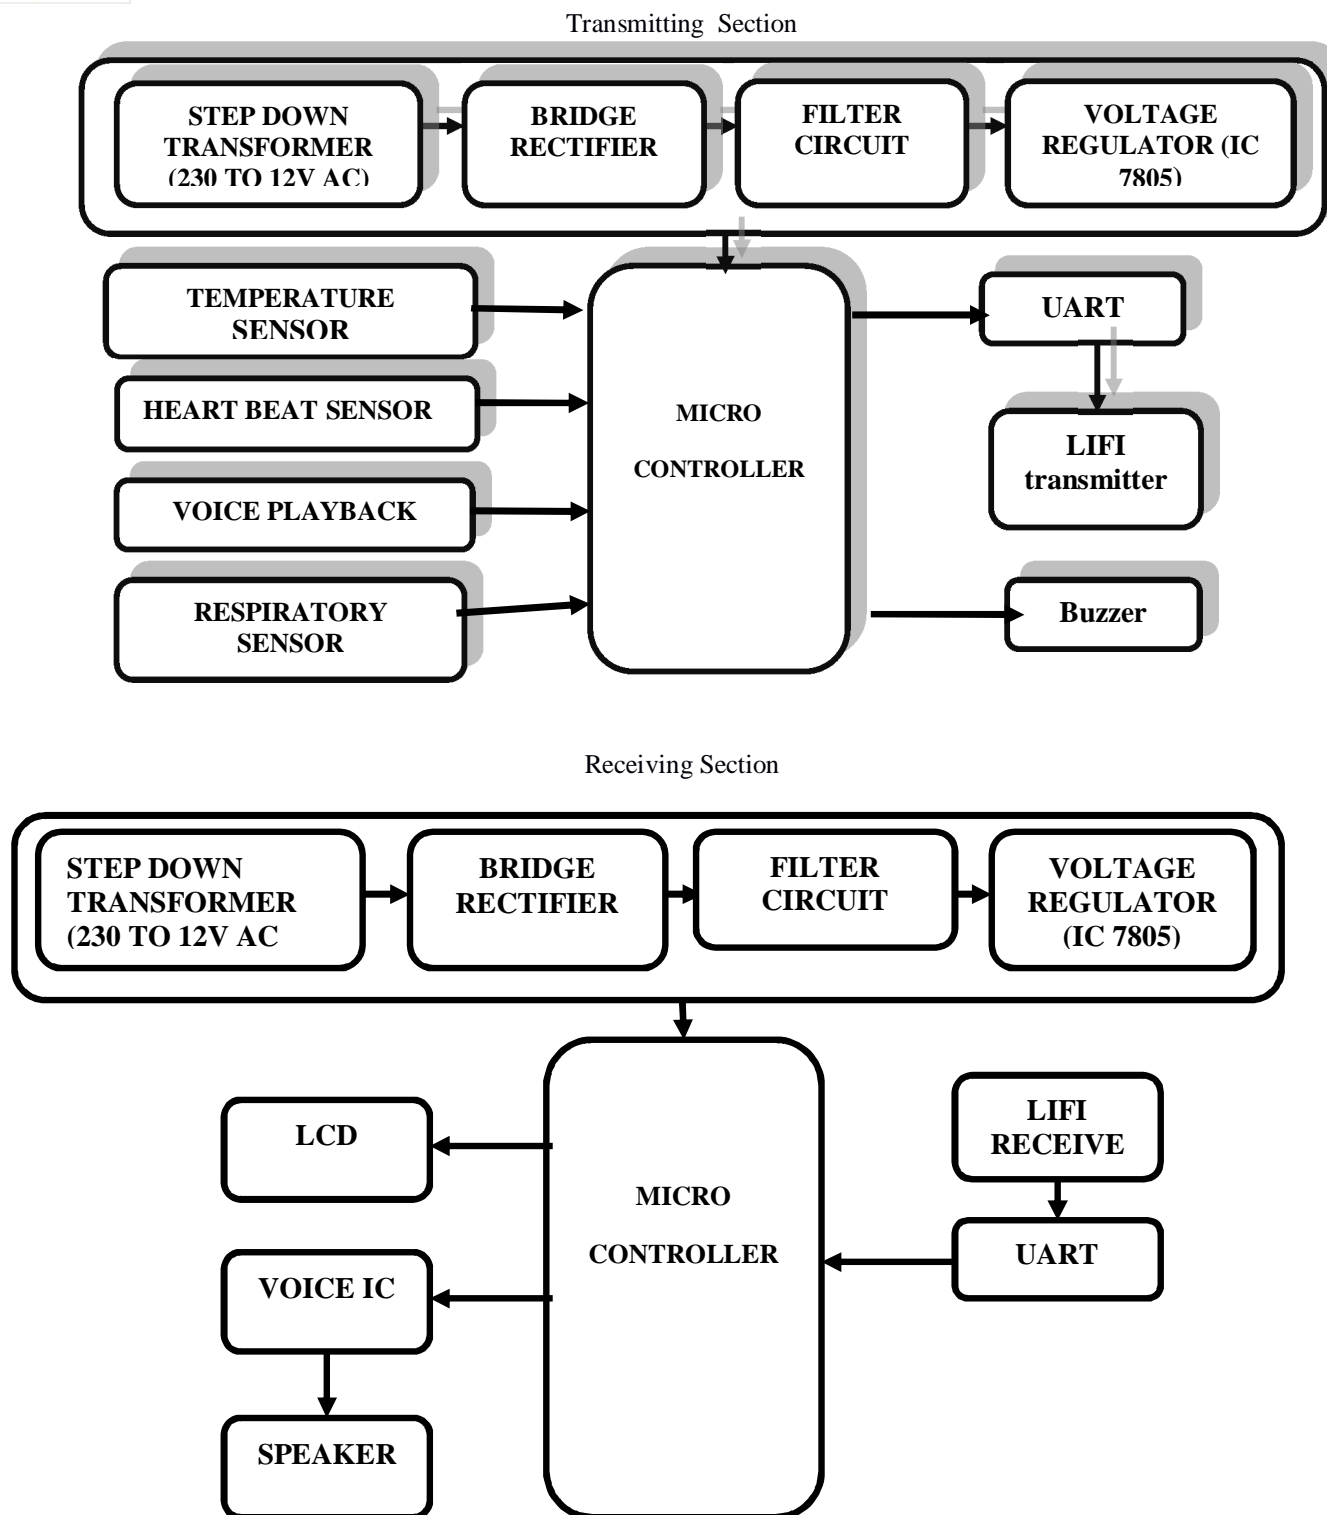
Transmitting Section

STEP DOWN TRANSFORMER (230 TO 12V AC)

BRIDGE RECTIFIER

FILTER CIRCUIT

VOLTAGE REGULATOR (IC 7805)

TEMPERATURE SENSOR

HEART BEAT SENSOR

VOICE PLAYBACK

RESPIRATORY SENSOR

MICRO CONTROLLER

UART

LIFI transmitter

Buzzer

Receiving Section

STEP DOWN TRANSFORMER (230 TO 12V AC

BRIDGE RECTIFIER

FILTER CIRCUIT

VOLTAGE REGULATOR (IC 7805)

LCD

VOICE IC

SPEAKER

MICRO CONTROLLER

LIFI RECEIVE

UART